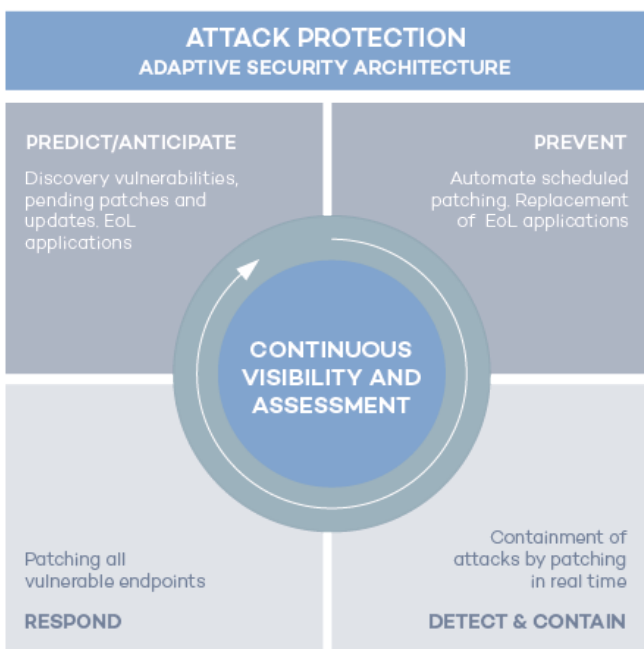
ATTACK PROTECTION
ADAPTIVE SECURITY ARCHITECTURE

PREDICT/ANTICIPATE

Discovery vulnerabilities, pending patches and updates. EoL applications

PREVENT

Automate scheduled patching. Replacement of EoL applications

CONTINUOUS VISIBILITY AND ASSESSMENT

Patching all vulnerable endpoints

RESPOND

Containment of attacks by patching in real time

DETECT & CONTAIN